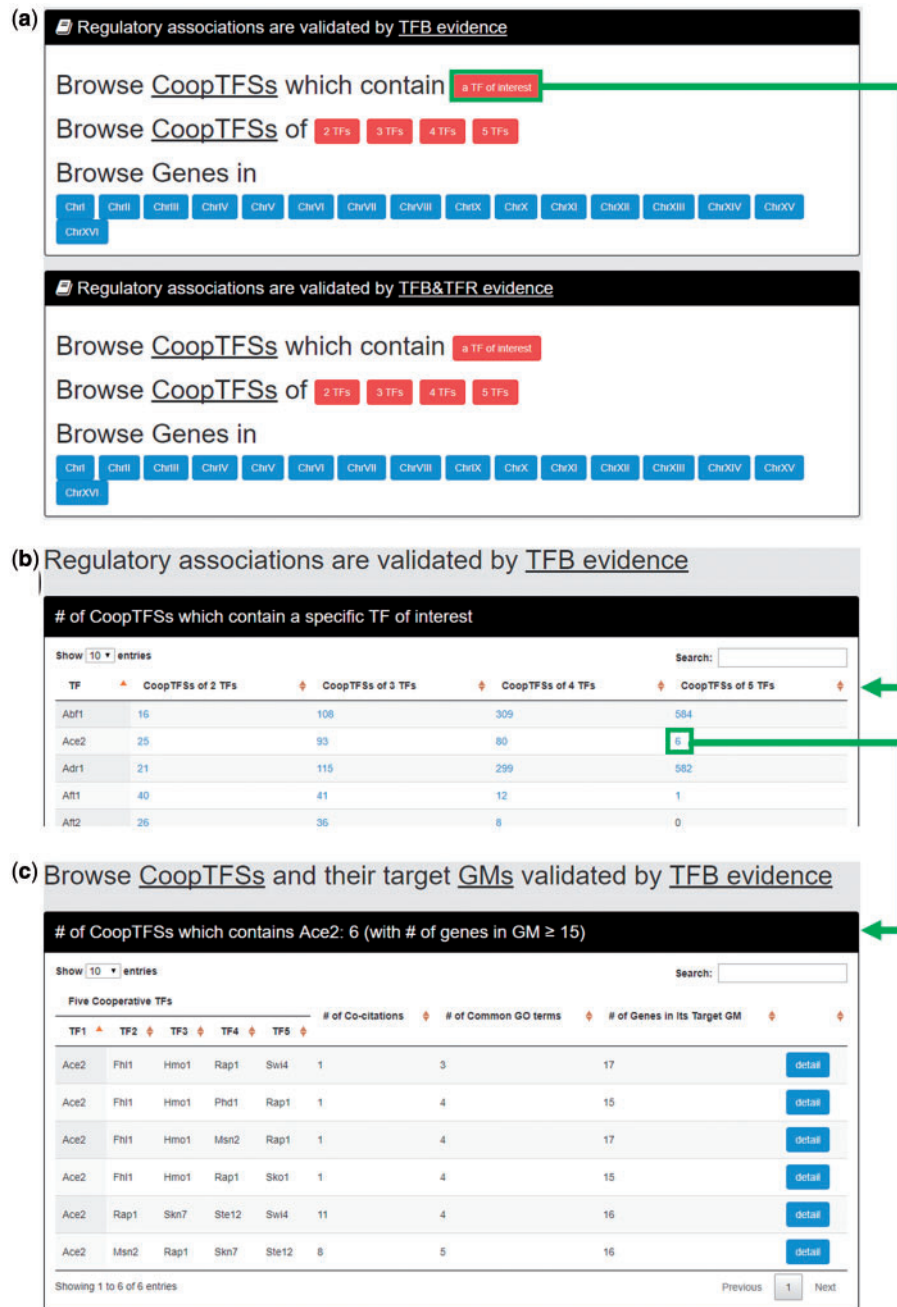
(a) Regulatory associations are validated by TFB evidence

Browse CoopTFSs which contain a TF of interest

Browse CoopTFSs of 2 TFs 3 TFs 4 TFs 5 TFs

Browse Genes in

ChrI ChrII ChrIII ChrIV ChrV ChrVI ChrVII ChrVIII ChrIX ChrX ChrXI ChrXII ChrXIII ChrXIV ChrXV ChrXVI

Regulatory associations are validated by TFB&TFR evidence

Browse CoopTFSs which contain a TF of interest

Browse CoopTFSs of 2 TFs 3 TFs 4 TFs 5 TFs

Browse Genes in

ChrI ChrII ChrIII ChrIV ChrV ChrVI ChrVII ChrVIII ChrIX ChrX ChrXI ChrXII ChrXIII ChrXIV ChrXV ChrXVI

(b) Regulatory associations are validated by TFB evidence

# of CoopTFSs which contain a specific TF of interest

Show 10 entries

Search:

| TF | CoopTFSs of 2 TFs | CoopTFSs of 3 TFs | CoopTFSs of 4 TFs | CoopTFSs of 5 TFs |
|---|---|---|---|---|
| Abf1 | 16 | 108 | 309 | 584 |
| Ace2 | 25 | 93 | 80 | 6 |
| Adr1 | 21 | 115 | 299 | 582 |
| Aft1 | 40 | 41 | 12 | 1 |
| Aft2 | 26 | 36 | 8 | 0 |

(c) Browse CoopTFSs and their target GMs validated by TFB evidence

# of CoopTFSs which contains Ace2: 6 (with # of genes in GM ≥ 15)

Show 10 entries

Search:

Five Cooperative TFs

| TF1 | TF2 | TF3 | TF4 | TF5 | # of Co-citations | # of Common GO terms | # of Genes in Its Target GM | |
|---|---|---|---|---|---|---|---|---|
| Ace2 | Fhl1 | Hmo1 | Rap1 | Swi4 | 1 | 3 | 17 | detail |
| Ace2 | Fhl1 | Hmo1 | Phd1 | Rap1 | 1 | 4 | 15 | detail |
| Ace2 | Fhl1 | Hmo1 | Msn2 | Rap1 | 1 | 4 | 17 | detail |
| Ace2 | Fhl1 | Hmo1 | Rap1 | Sko1 | 1 | 4 | 15 | detail |
| Ace2 | Rap1 | Skn7 | Ste12 | Swi4 | 11 | 4 | 16 | detail |
| Ace2 | Msn2 | Rap1 | Skn7 | Ste12 | 8 | 5 | 16 | detail |

Showing 1 to 6 of 6 entries

Previous 1 Next